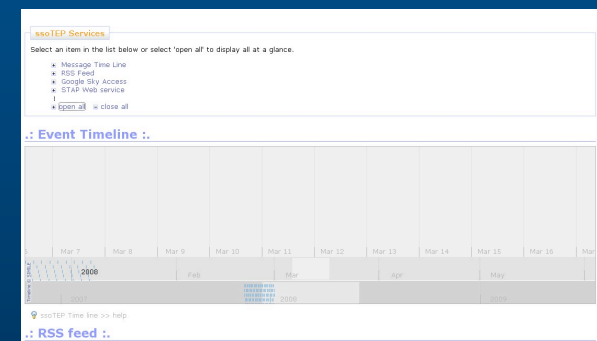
ssoTEP Services

Select an item in the list below or select 'open all' to display all at a glance.

Message Time Line
RSS Feed
Google Sky Access
STAP Web service

open all close all

.: Event Timeline :.

Mar 7 Mar 8 Mar 9 Mar 10 Mar 11 Mar 12 Mar 13 Mar 14 Mar 15 Mar 16 Mar

2008 Feb Mar Apr May

2007 2008 2009

ssoTEP Time line >> help

.: RSS feed :.